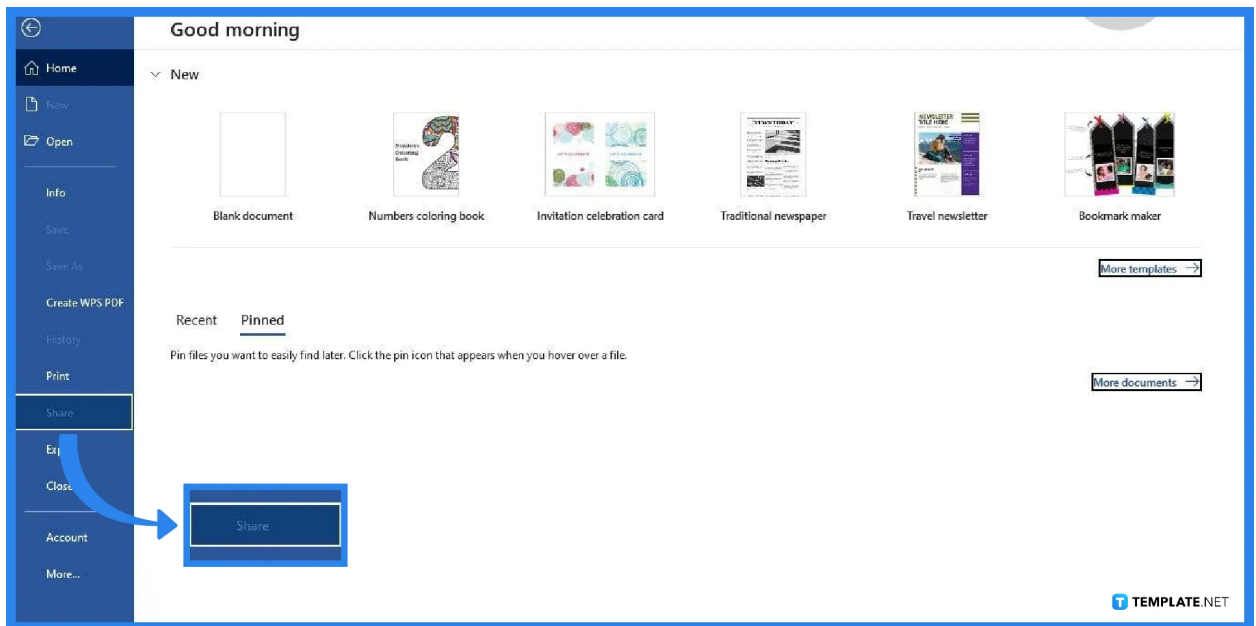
Home

New

Open

Info

Save

Save As

Create WPS PDF

History

Print

Share

Ex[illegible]

Close

Account

More...

Good morning

New

Blank document

Numbers coloring book

Invitation celebration card

Traditional newspaper

Travel newsletter

Bookmark maker

More templates →

Recent Pinned

Pin files you want to easily find later. Click the pin icon that appears when you hover over a file.

More documents →

Share

TEMPLATE.NET